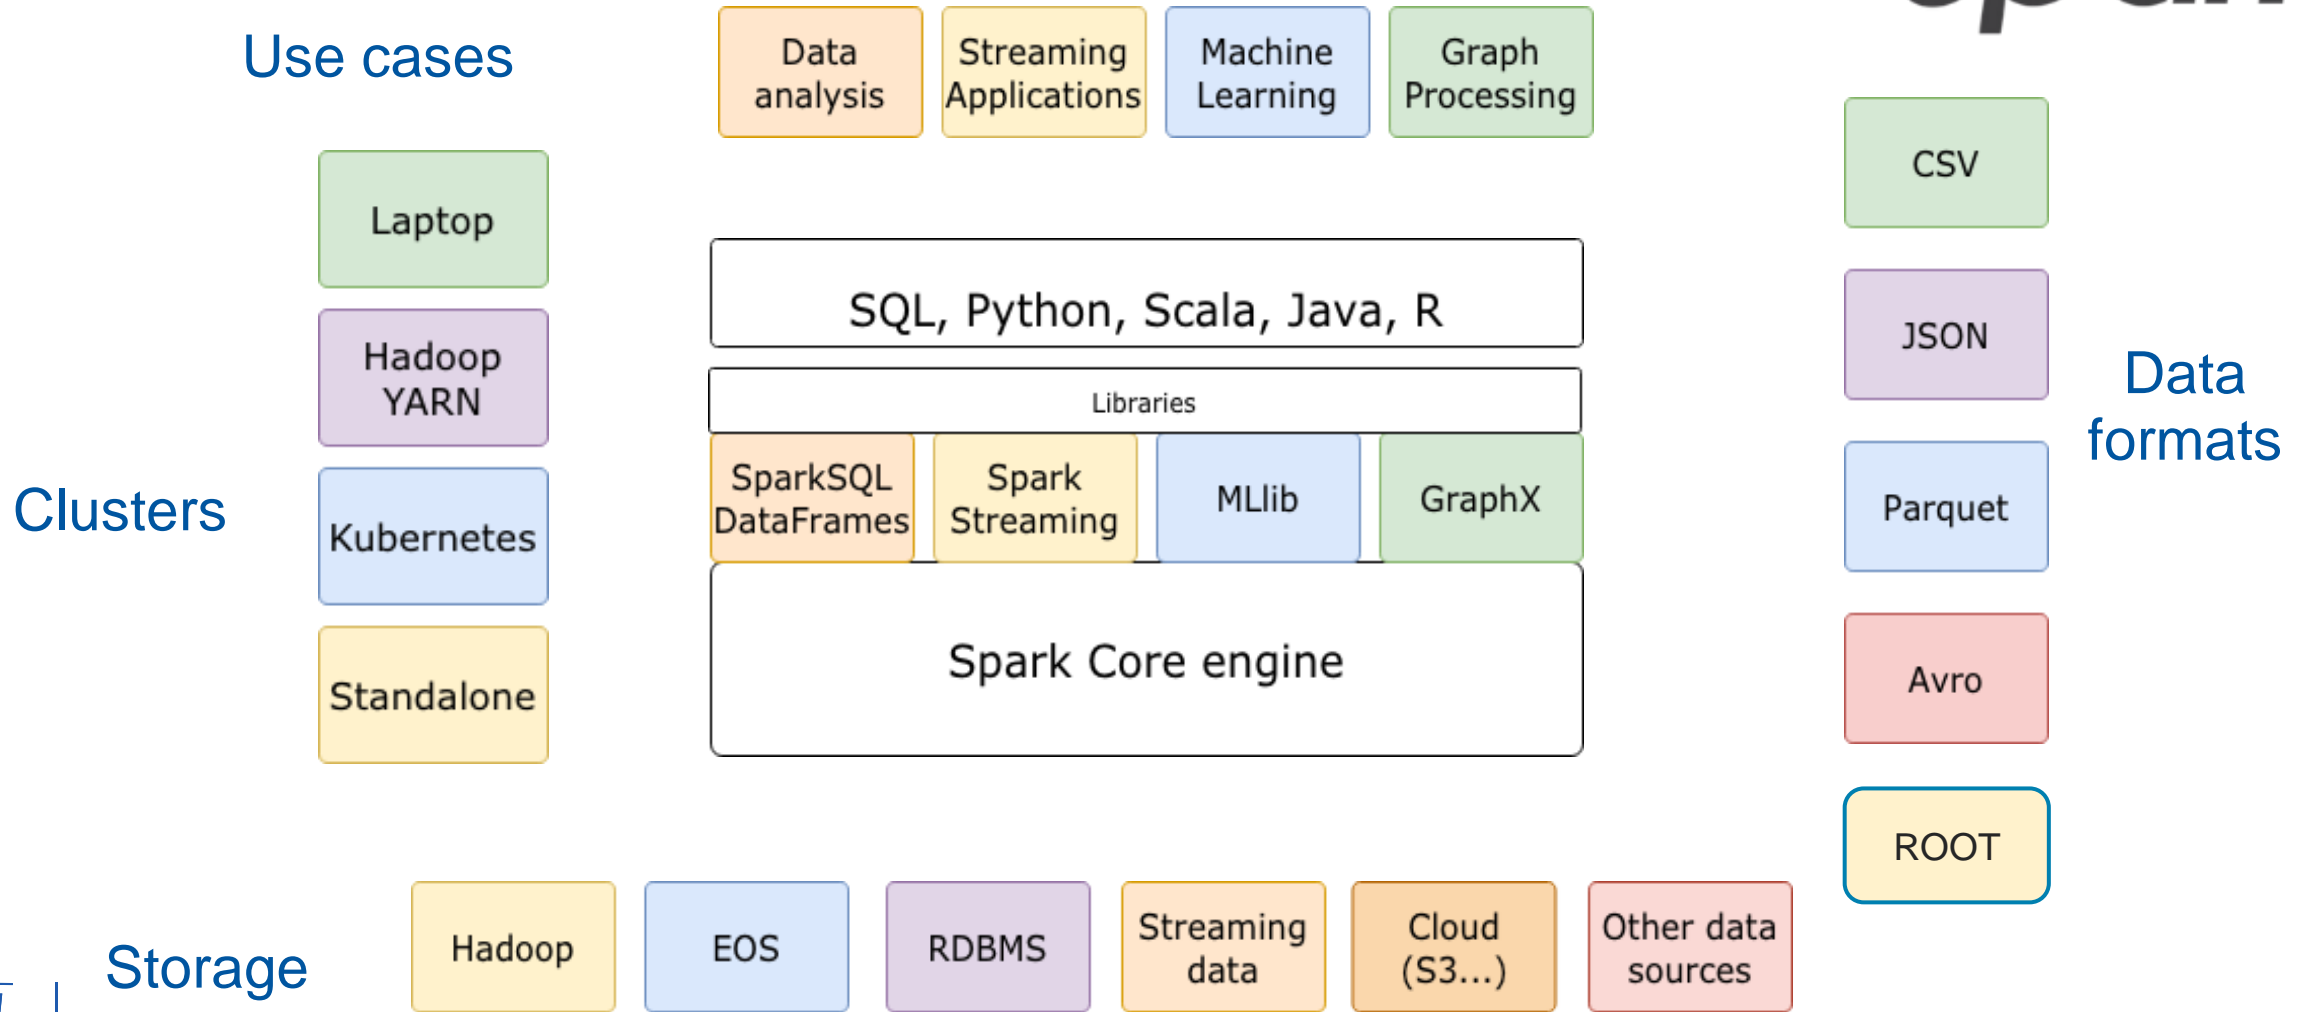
Use cases

Data analysis

Streaming Applications

Machine Learning

Graph Processing

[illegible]

Laptop

Hadoop YARN

Kubernetes

Standalone

Clusters

SQL, Python, Scala, Java, R

Libraries

SparkSQL DataFrames

Spark Streaming

MLlib

GraphX

Spark Core engine

CSV

JSON

Parquet

Avro

ROOT

Data formats

Storage

Hadoop

EOS

RDBMS

Streaming data

Cloud (S3...)

Other data sources